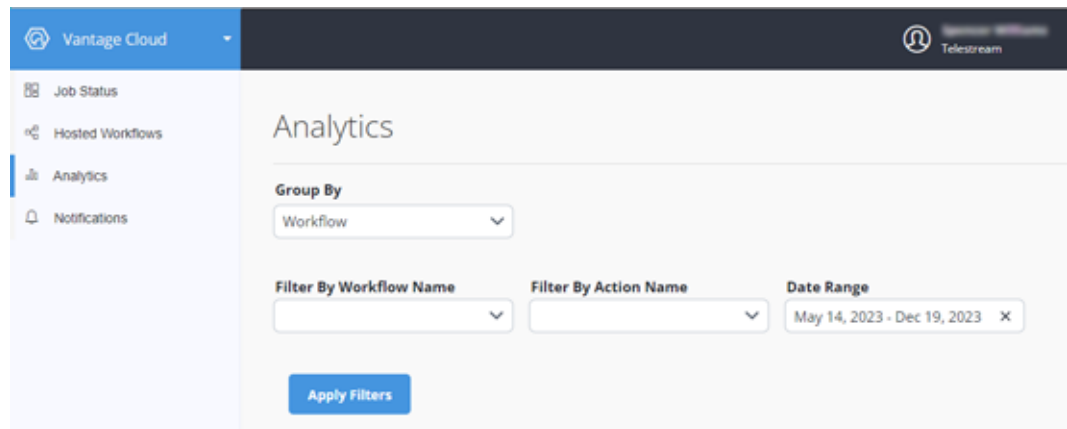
Vantage Cloud

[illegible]
Telestream

Job Status
Hosted Workflows
Analytics
Notifications

Analytics

Group By
Workflow

Filter By Workflow Name

Filter By Action Name

Date Range
May 14, 2023 - Dec 19, 2023 ×

Apply Filters